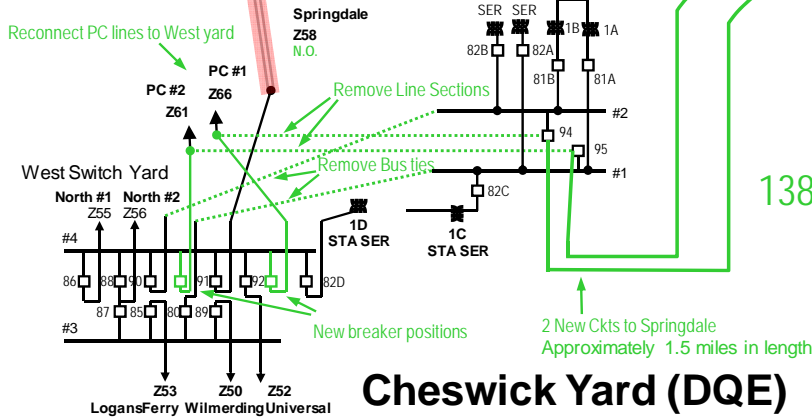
Springdale
Z58
N.O.
Reconnect PC lines to West yard
SER SER
1B 1A
82B 82A
81B 81A
PC #2
Z61
PC #1
Z66
Remove Line Sections
#2
94
95
Remove Bus ties
#1
West Switch Yard
138
North #1
Z55
North #2
Z56
82C
1D
STA SER
1C
STA SER
#4
86 88 90 91 92 82D
87 85 80 89
#3
New breaker positions
2 New Ckts to Springdale
Approximately 1.5 miles in length
Z53
LogansFerry
Z50
Wilmerding
Z52
Universal
Cheswick Yard (DQE)